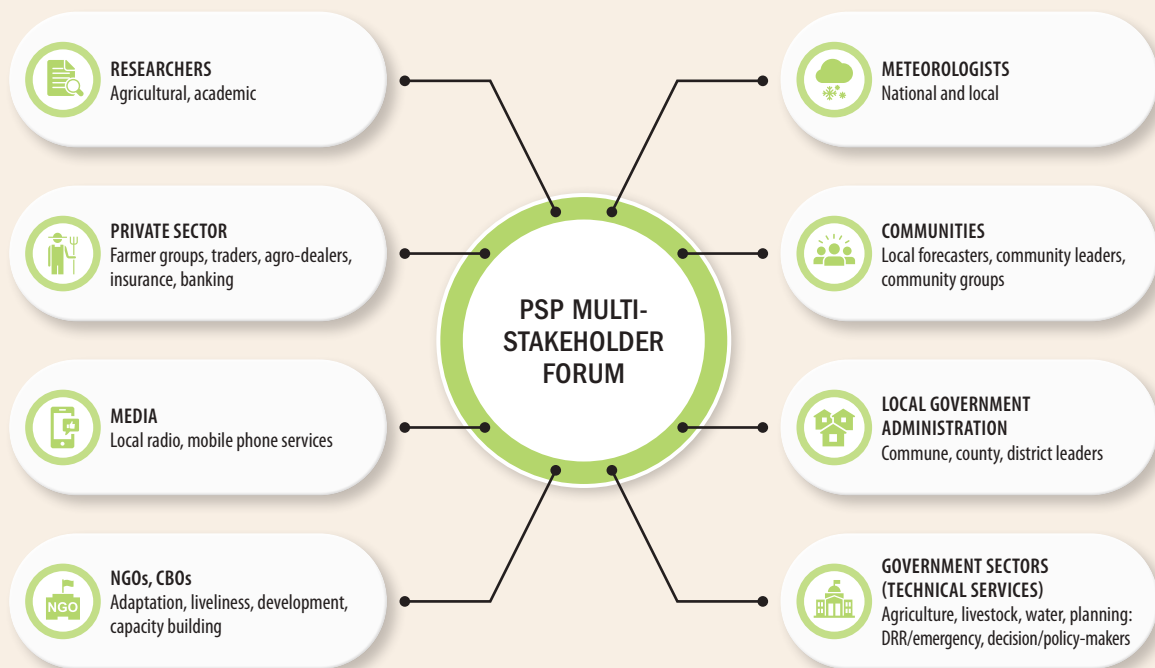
RESEARCHERS
Agricultural, academic

PRIVATE SECTOR
Farmer groups, traders, agro-dealers, insurance, banking

MEDIA
Local radio, mobile phone services

NGO
NGOs, CBOs
Adaptation, liveliness, development, capacity building

PSP MULTI-STAKEHOLDER FORUM

METEOROLOGISTS
National and local

COMMUNITIES
Local forecasters, community leaders, community groups

LOCAL GOVERNMENT ADMINISTRATION
Commune, county, district leaders

GOVERNMENT SECTORS (TECHNICAL SERVICES)
Agriculture, livestock, water, planning: DRR/emergency, decision/policy-makers